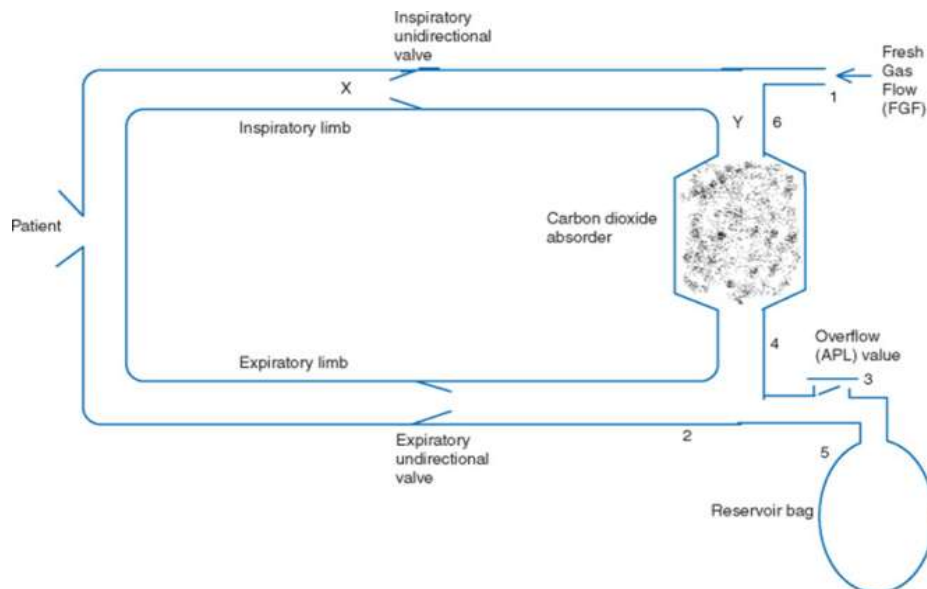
Inspiratory unidirectional valve

X

Fresh Gas Flow (FGF)

1

Inspiratory limb

Y

6

Patient

Carbon dioxide absorber

Overflow (APL) value

4

3

Expiratory limb

Expiratory undirectional valve

2

5

Reservoir bag